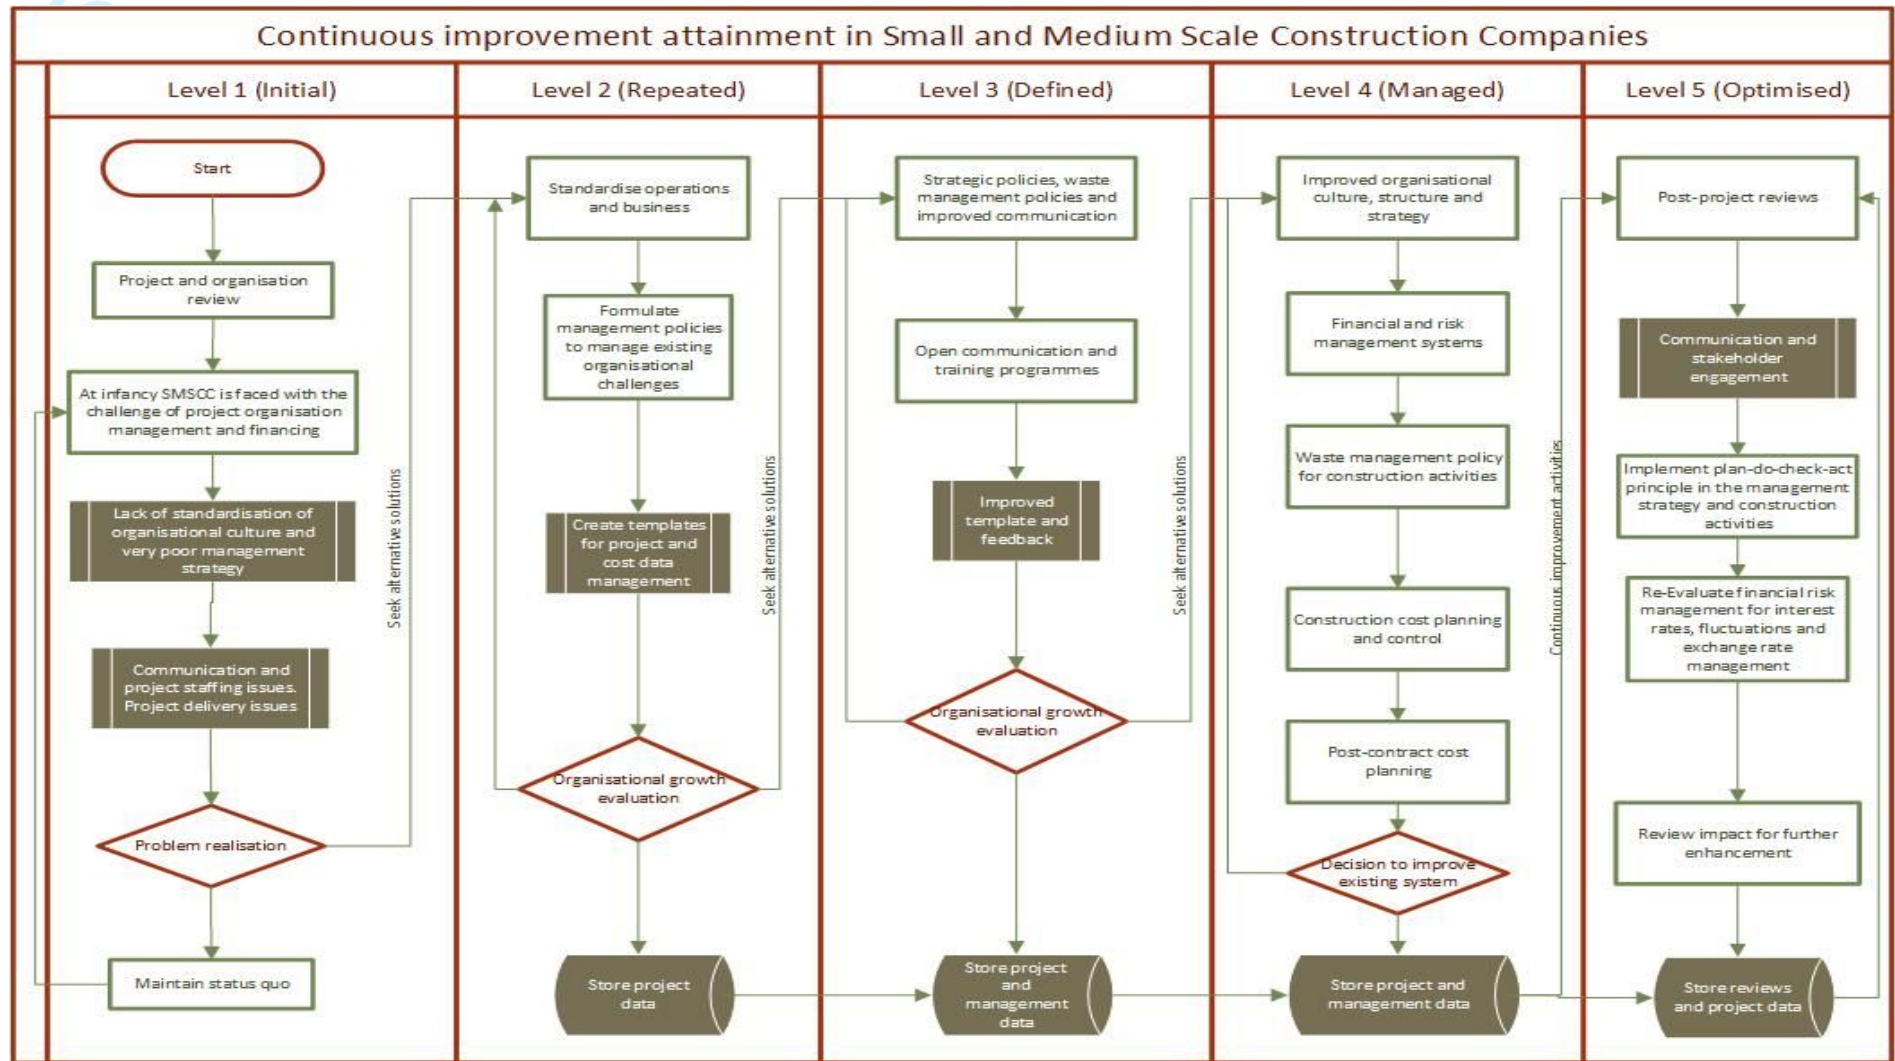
Continuous improvement attainment in Small and Medium Scale Construction Companies

| Level 1 (Initial) | Level 2 (Repeated) | Level 3 (Defined) | Level 4 (Managed) | Level 5 (Optimised) |
|---|---|---|---|---|

Level 1 (Initial)

Start

Project and organisation review

At infancy SMSCC is faced with the challenge of project organisation management and financing

Lack of standardisation of organisational culture and very poor management strategy

Communication and project staffing issues. Project delivery issues

Problem realisation

Maintain status quo

Seek alternative solutions

Level 2 (Repeated)

Standardise operations and business

Formulate management policies to manage existing organisational challenges

Create templates for project and cost data management

Organisational growth evaluation

Store project data

Seek alternative solutions

Level 3 (Defined)

Strategic policies, waste management policies and improved communication

Open communication and training programmes

Improved template and feedback

Organisational growth evaluation

Store project and management data

Seek alternative solutions

Level 4 (Managed)

Improved organisational culture, structure and strategy

Financial and risk management systems

Waste management policy for construction activities

Construction cost planning and control

Post-contract cost planning

Decision to improve existing system

Store project and management data

Continuous improvement activities

Level 5 (Optimised)

Post-project reviews

Communication and stakeholder engagement

Implement plan-do-check-act principle in the management strategy and construction activities

Re-Evaluate financial risk management for interest rates, fluctuations and exchange rate management

Review impact for further enhancement

Store reviews and project data